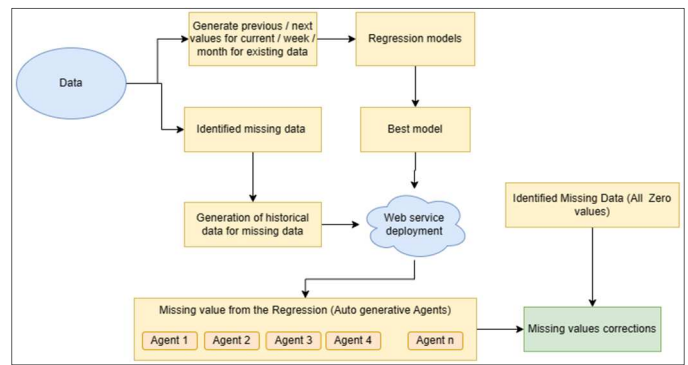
Data

Generate previous / next values for current / week / month for existing data

Regression models

Identified missing data

Best model

Generation of historical data for missing data

Web service deployment

Identified Missing Data (All Zero values)

Missing value from the Regression (Auto generative Agents)

Agent 1

Agent 2

Agent 3

Agent 4

Agent n

Missing values corrections